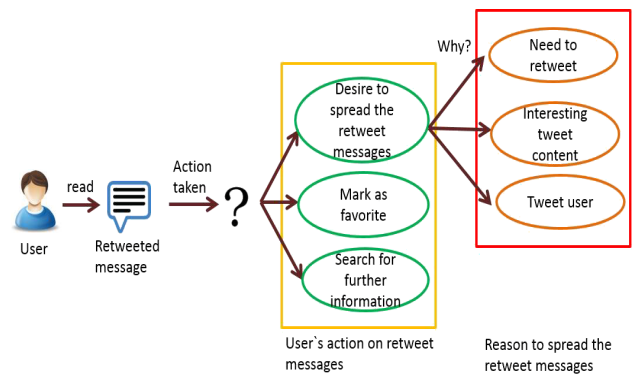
User

read

Retweeted message

Action taken

?

Desire to spread the retweet messages

Mark as favorite

Search for further information

User`s action on retweet messages

Why?

Need to retweet

Interesting tweet content

Tweet user

Reason to spread the retweet messages